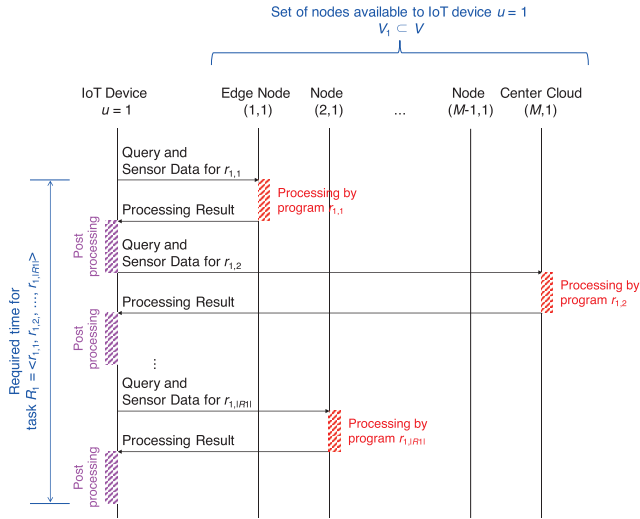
Set of nodes available to IoT device $u = 1$
$V_1 \subset V$

IoT Device
$u = 1$

Edge Node
(1,1)

Node
(2,1)

...

Node
($M$-1,1)

Center Cloud
($M$,1)

Query and Sensor Data for $r_{1,1}$

Processing by program $r_{1,1}$

Processing Result

Post processing

Query and Sensor Data for $r_{1,2}$

Processing by program $r_{1,2}$

Processing Result

Post processing

⋮

Query and Sensor Data for $r_{1,|R1|}$

Processing by program $r_{1,|R1|}$

Processing Result

Post processing

Required time for task $R_1 = \langle r_{1,1}, r_{1,2}, \ldots, r_{1,|R1|} \rangle$